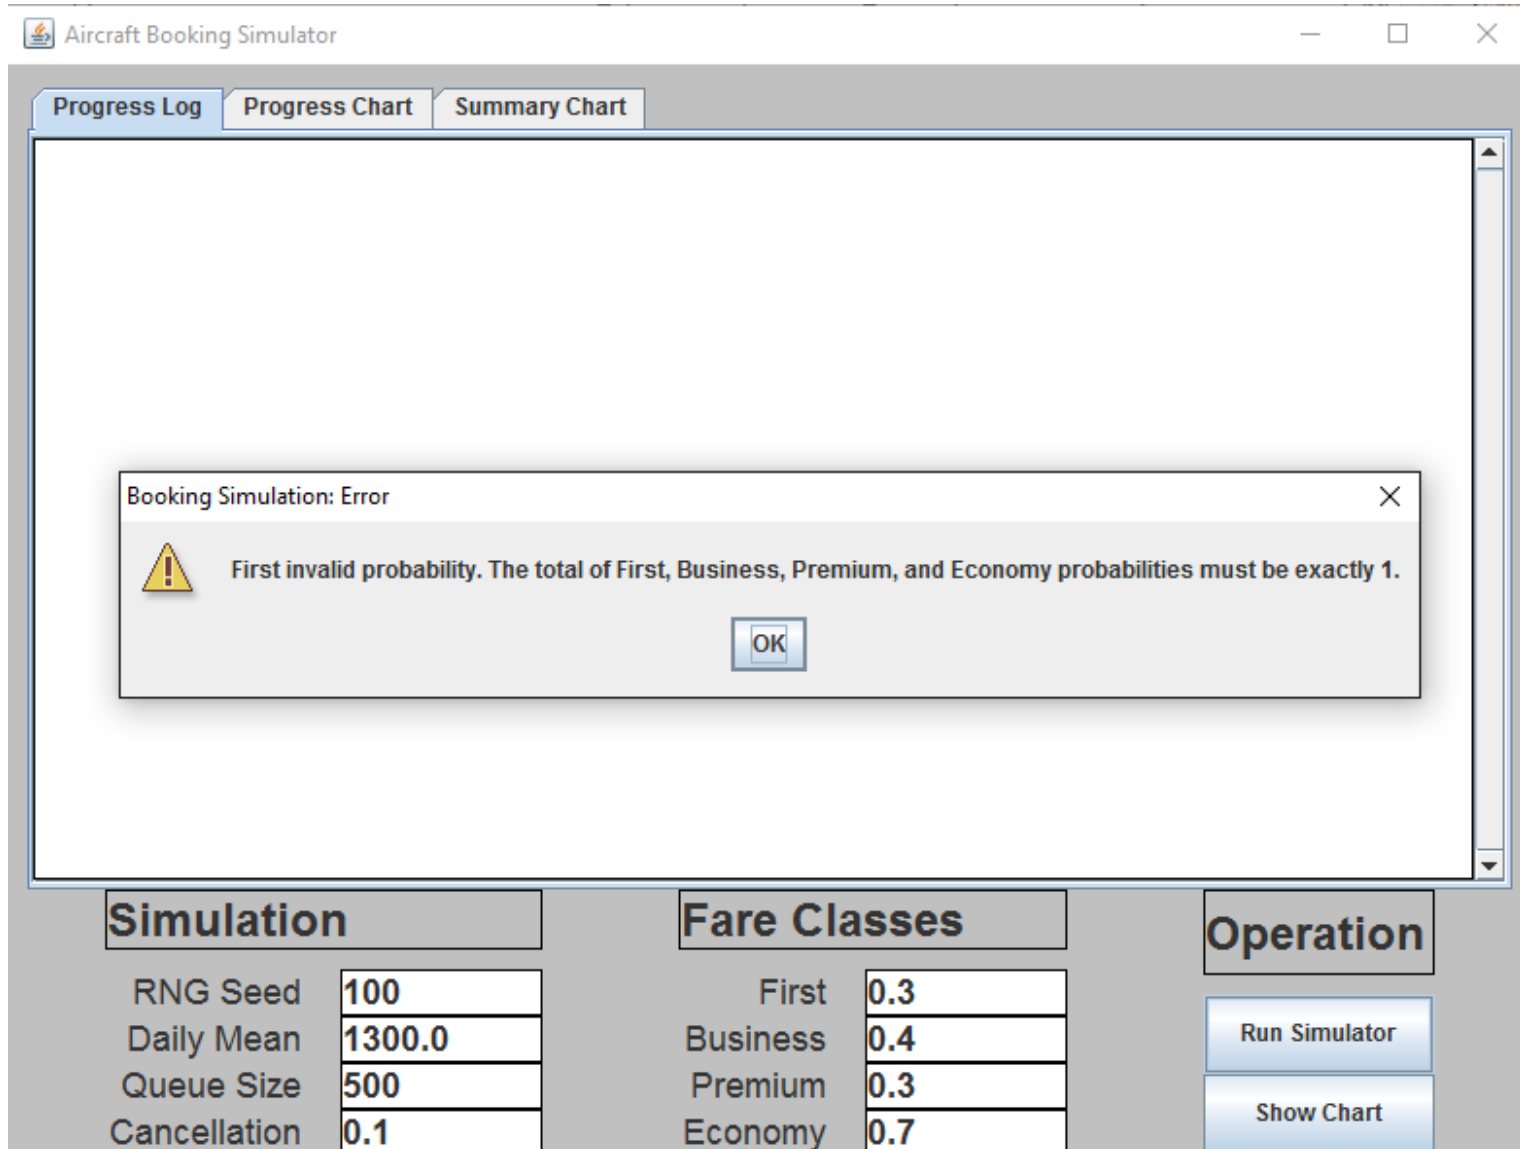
Aircraft Booking Simulator

Progress Log | Progress Chart | Summary Chart

Booking Simulation: Error

First invalid probability. The total of First, Business, Premium, and Economy probabilities must be exactly 1.

OK

Simulation

RNG Seed 100
Daily Mean 1300.0
Queue Size 500
Cancellation 0.1

Fare Classes

First 0.3
Business 0.4
Premium 0.3
Economy 0.7

Operation

Run Simulator
Show Chart